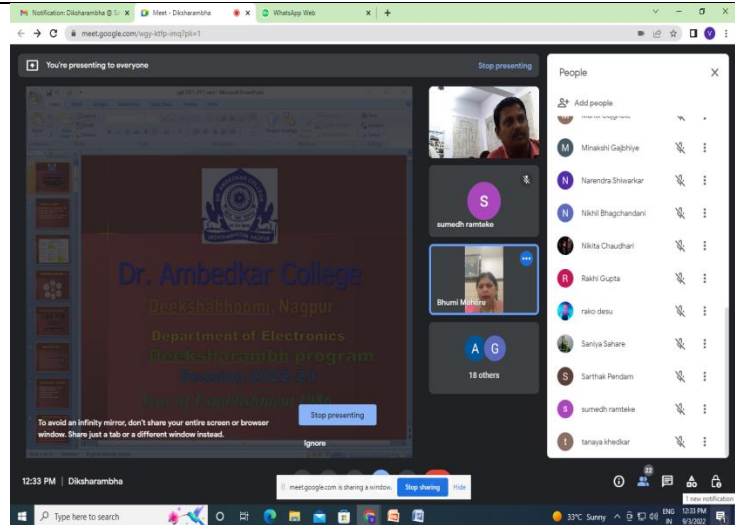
Notification: Diksharambha @ S ×
Meet - Diksharambha ×
WhatsApp Web ×
+

meet.google.com/wgy-ktfp-imq?pli=1

You're presenting to everyone
Stop presenting

Dr. Ambedkar College
Deekshabhoomi, Nagpur
Department of Electronics
Deeksharambh program
Session 2022-23
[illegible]

To avoid an infinity mirror, don't share your entire screen or browser window. Share just a tab or a different window instead.
Stop presenting
Ignore

sumedh ramteke
Bhumi Mohore
18 others

People
Add people
Minakshi Gajbhiye
Narendra Shiwarkar
Nikhil Bhagchandani
Nikita Chaudhari
Rakhi Gupta
rako desu
Saniya Sahare
Sarthak Pendam
sumedh ramteke
tanaya khedkar

12:33 PM | Diksharambha
meet.google.com is sharing a window.
Stop sharing
Hide
22
1 new notification

Type here to search
33°C Sunny
ENG IN
12:33 PM
9/3/2022